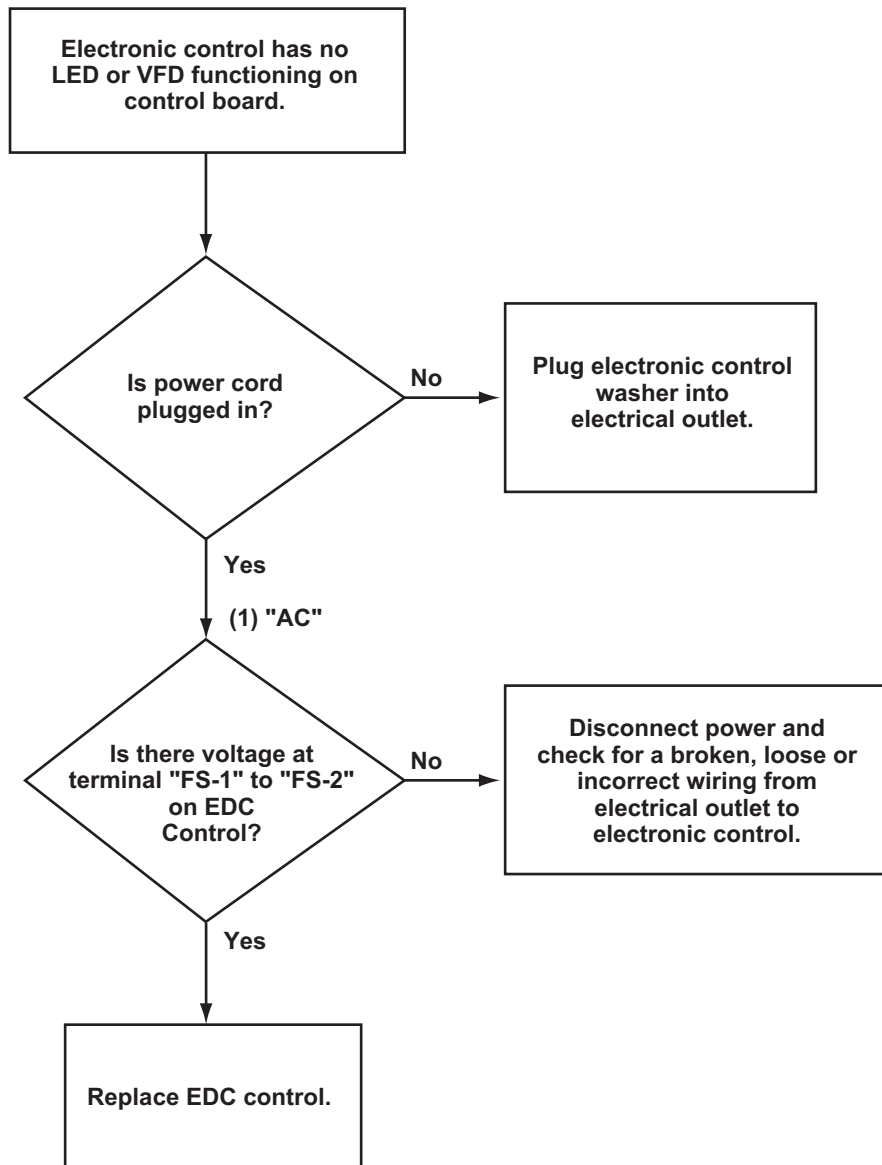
Electronic control has no LED or VFD functioning on control board.

Is power cord plugged in?

No

Plug electronic control washer into electrical outlet.

Yes

(1) "AC"

Is there voltage at terminal "FS-1" to "FS-2" on EDC Control?

No

Disconnect power and check for a broken, loose or incorrect wiring from electrical outlet to electronic control.

Yes

Replace EDC control.